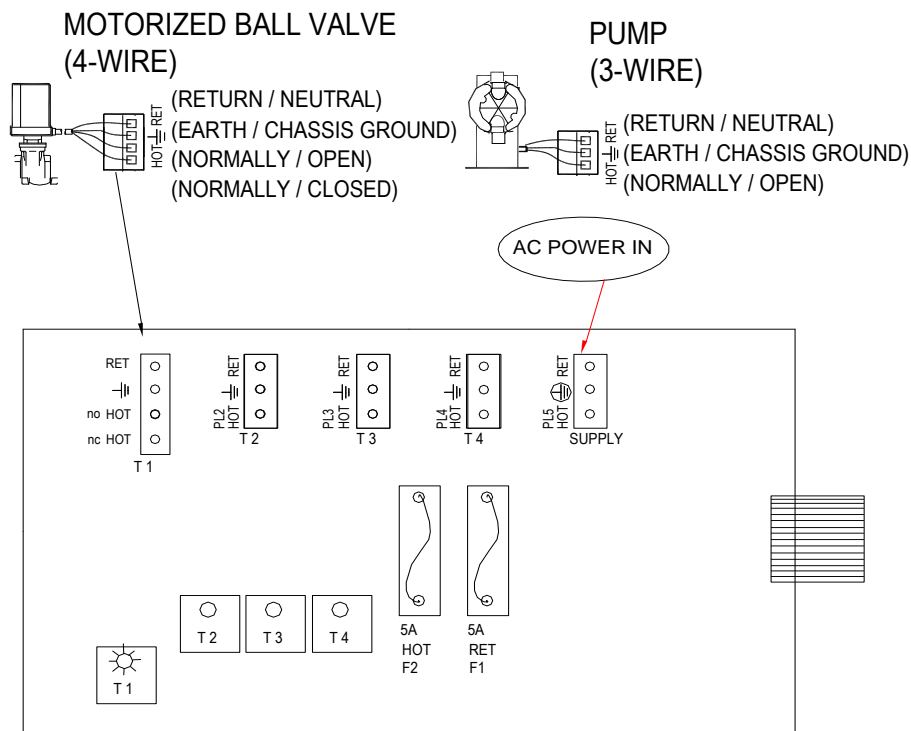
MOTORIZED BALL VALVE
(4-WIRE)

RET
HOT
(RETURN / NEUTRAL)
(EARTH / CHASSIS GROUND)
(NORMALLY / OPEN)
(NORMALLY / CLOSED)

PUMP
(3-WIRE)

RET
HOT
(RETURN / NEUTRAL)
(EARTH / CHASSIS GROUND)
(NORMALLY / OPEN)

AC POWER IN

RET
no HOT
nc HOT
T 1

PL2
HOT
RET
T 2

PL3
HOT
RET
T 3

PL4
HOT
RET
T 4

PL5
HOT
RET
SUPPLY

T 2
T 3
T 4

5A
HOT
F2

5A
RET
F1

T 1